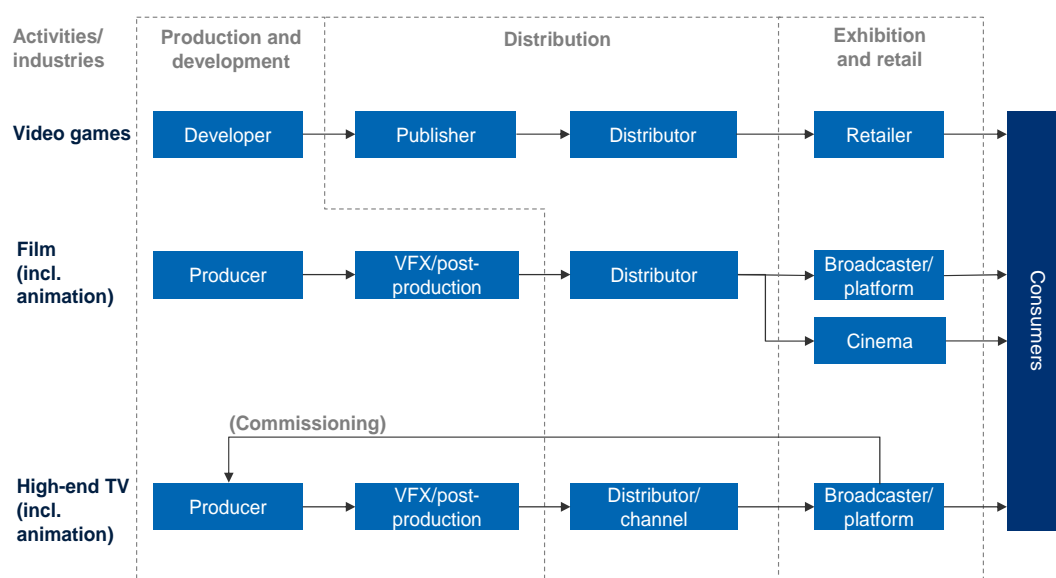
Activities/ industries

Production and development

Distribution

Exhibition and retail

Video games

Developer

Publisher

Distributor

Retailer

Film (incl. animation)

Producer

VFX/post-production

Distributor

Broadcaster/ platform

Cinema

(Commissioning)

High-end TV (incl. animation)

Producer

VFX/post-production

Distributor/ channel

Broadcaster/ platform

Consumers